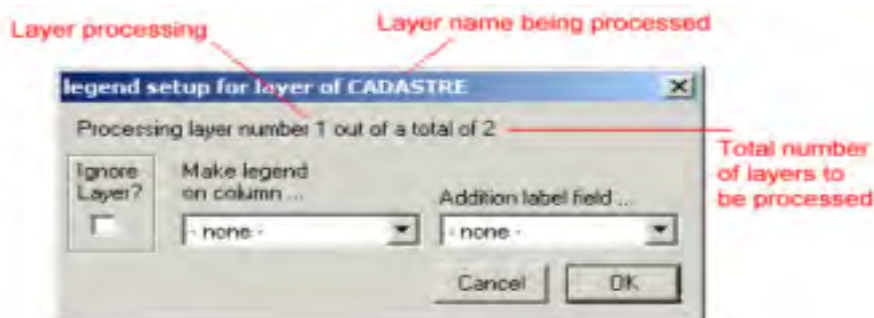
Layer processing

Layer name being processed

legend setup for layer of CADASTRE

Processing layer number 1 out of a total of 2

Total number of layers to be processed

Ignore Layer?

Make legend on column ...

- none -

Addition label field ...

- none -

Cancel

OK